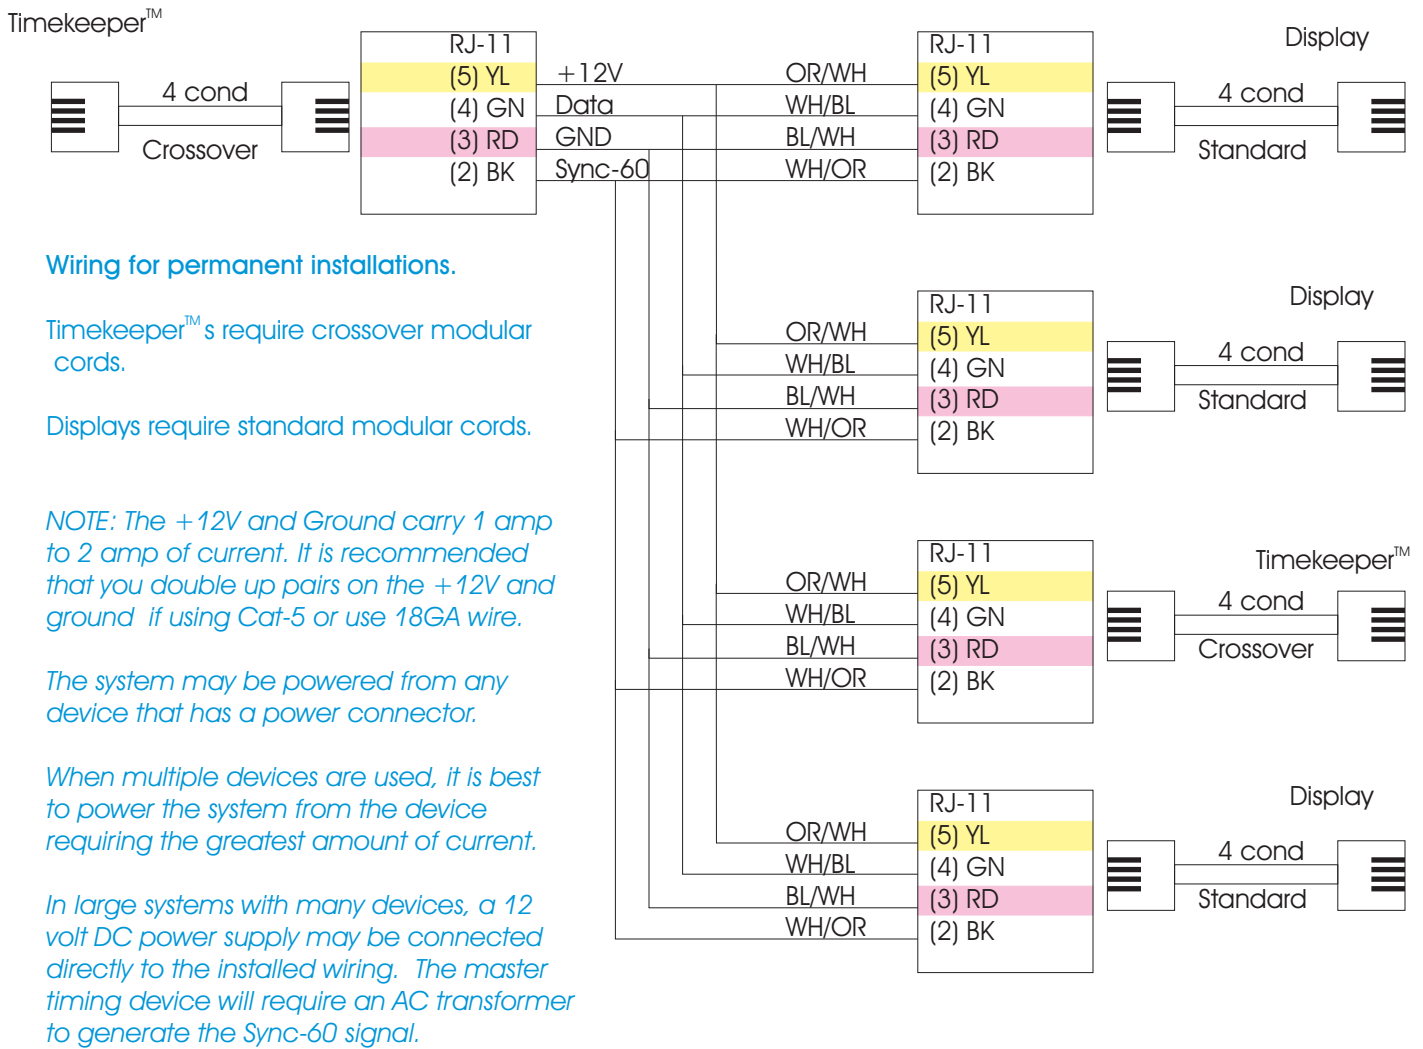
Timekeeper™

4 cond

Crossover

RJ-11
(5) YL
(4) GN
(3) RD
(2) BK

+12V
Data
GND
Sync-60

OR/WH
WH/BL
BL/WH
WH/OR

RJ-11
(5) YL
(4) GN
(3) RD
(2) BK

Display

4 cond

Standard

Wiring for permanent installations.

Timekeeper™s require crossover modular cords.

Displays require standard modular cords.

OR/WH
WH/BL
BL/WH
WH/OR

RJ-11
(5) YL
(4) GN
(3) RD
(2) BK

Display

4 cond

Standard

NOTE: The +12V and Ground carry 1 amp to 2 amp of current. It is recommended that you double up pairs on the +12V and ground if using Cat-5 or use 18GA wire.

The system may be powered from any device that has a power connector.

OR/WH
WH/BL
BL/WH
WH/OR

RJ-11
(5) YL
(4) GN
(3) RD
(2) BK

Timekeeper™

4 cond

Crossover

When multiple devices are used, it is best to power the system from the device requiring the greatest amount of current.

In large systems with many devices, a 12 volt DC power supply may be connected directly to the installed wiring. The master timing device will require an AC transformer to generate the Sync-60 signal.

OR/WH
WH/BL
BL/WH
WH/OR

RJ-11
(5) YL
(4) GN
(3) RD
(2) BK

Display

4 cond

Standard